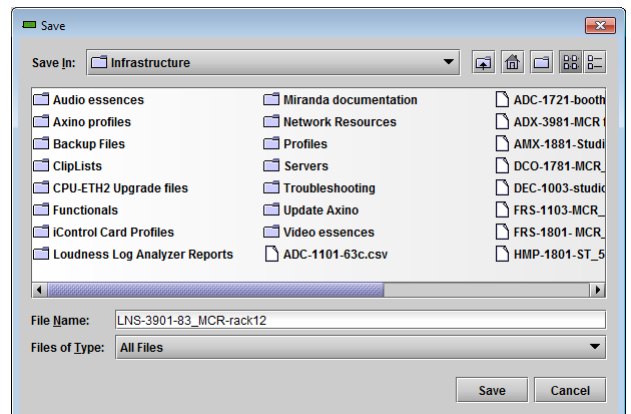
Save

Save In: Infrastructure

Audio essences
Axino profiles
Backup Files
ClipLists
CPU-ETH2 Upgrade files
Functionals
iControl Card Profiles
Loudness Log Analyzer Reports

Miranda documentation
Network Resources
Profiles
Servers
Troubleshooting
Update Axino
Video essences
ADC-1101-63c.csv

ADC-1721-booth
ADX-3981-MCR
AMX-1881-Studi
DCO-1781-MCR_
DEC-1003-studic
FRS-1103-MCR_
FRS-1801- MCR_
HMP-1801-ST_5

File Name: LNS-3901-83_MCR-rack12

Files of Type: All Files

Save Cancel